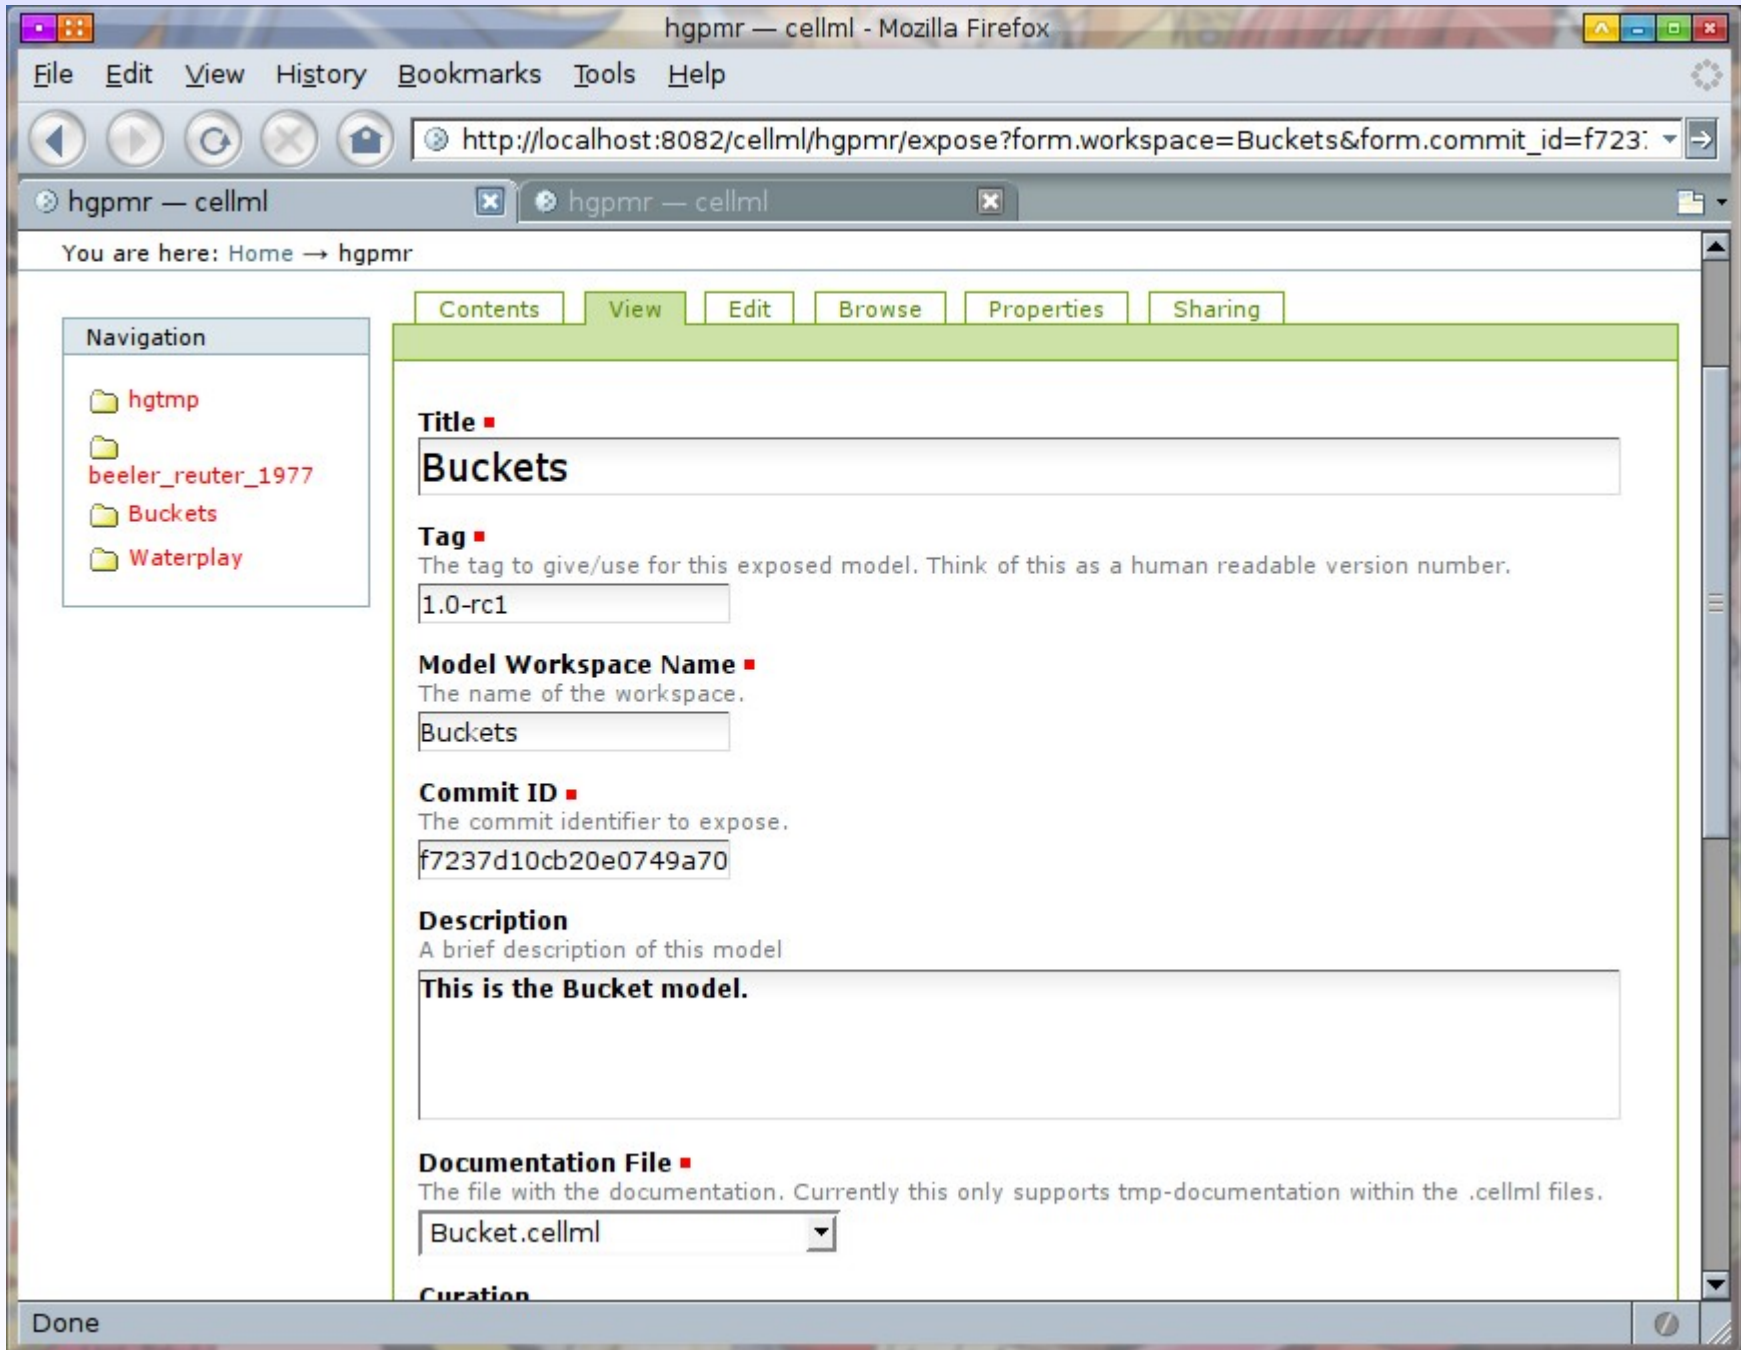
hgpmr — cellml - Mozilla Firefox

File Edit View History Bookmarks Tools Help

http://localhost:8082/cellml/hgpmr/expose?form.workspace=Buckets&form.commit_id=f723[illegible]

hgpmr — cellml
hgpmr — cellml

You are here: Home → hgpmr

Navigation

hgtmp
beeler_reuter_1977
Buckets
Waterplay

Contents View Edit Browse Properties Sharing

Title ■
Buckets

Tag ■
The tag to give/use for this exposed model. Think of this as a human readable version number.
1.0-rc1

Model Workspace Name ■
The name of the workspace.
Buckets

Commit ID ■
The commit identifier to expose.
f7237d10cb20e0749a70

Description
A brief description of this model
This is the Bucket model.

Documentation File ■
The file with the documentation. Currently this only supports tmp-documentation within the .cellml files.
Bucket.cellml

Curation

Done